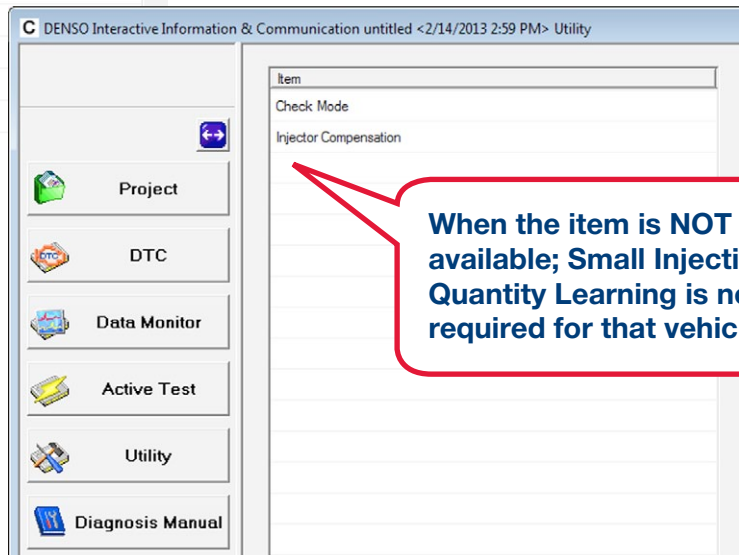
C DENSO Interactive Information & Communication untitled <2/14/2013 2:59 PM> Utility

Project

DTC

Data Monitor

Active Test

Utility

Diagnosis Manual

| Item |
|---|
| Check Mode |
| Injector Compensation |

When the item is NOT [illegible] available; Small Injecti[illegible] Quantity Learning is no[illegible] required for that vehic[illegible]